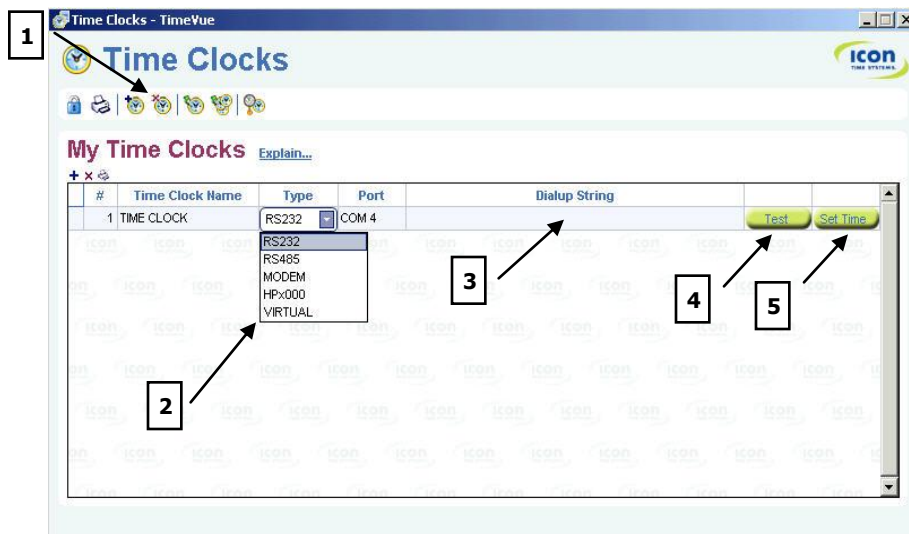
Time Clocks - TimeVue

1

Time Clocks

icon TIME SYSTEMS

My Time Clocks Explain...

| # | Time Clock Name | Type | Port | Dialup String | | |
|---|---|---|---|---|---|---|
| 1 | TIME CLOCK | RS232 | COM 4 | | Test | Set Time |

RS232
RS485
MODEM
HPx000
VIRTUAL

2

3

4

5